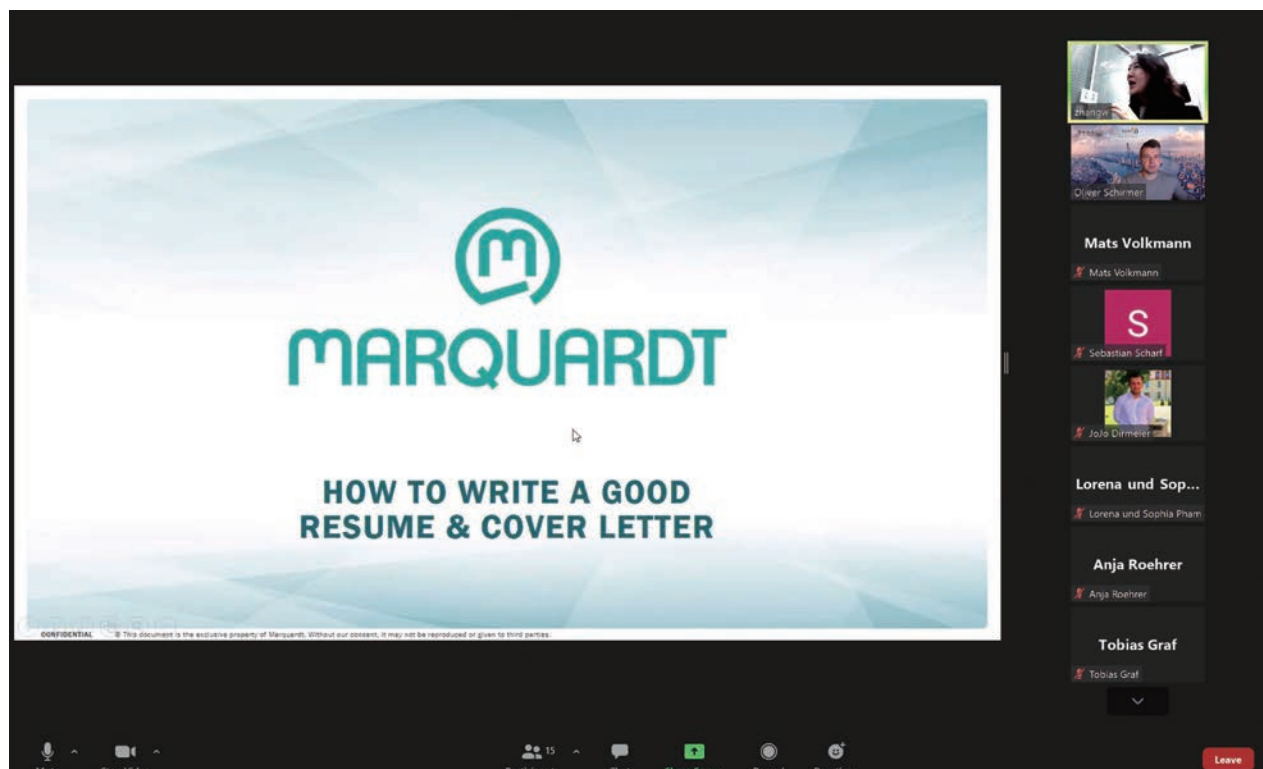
MARQUARDT

HOW TO WRITE A GOOD RESUME & COVER LETTER

CONFIDENTIAL © This document is the exclusive property of Marquardt. Without our consent, it may not be reproduced or given to third parties.

zhangyi

Oliver Schirmer

Mats Volkmann

Mats Volkmann

S

Sebastian Scharf

JoJo Dirmeier

Lorena und Sop...

Lorena und Sophia Pham

Anja Roehrer

Anja Roehrer

Tobias Graf

Tobias Graf

15

Leave